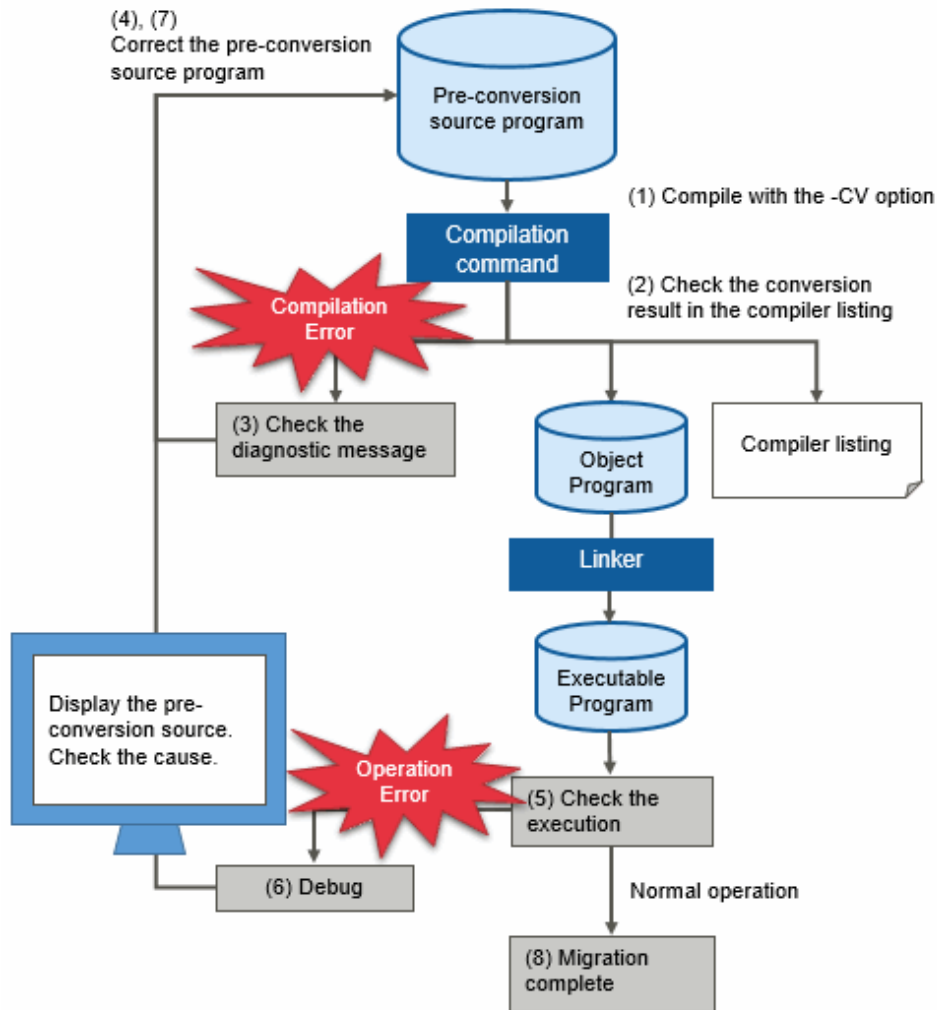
(4), (7)
Correct the pre-conversion source program

Pre-conversion source program

(1) Compile with the -CV option

Compilation command

(2) Check the conversion result in the compiler listing

Compilation Error

(3) Check the diagnostic message

Object Program

Compiler listing

Linker

Executable Program

Display the pre-conversion source. Check the cause.

Operation Error

(5) Check the execution

(6) Debug

Normal operation

(8) Migration complete